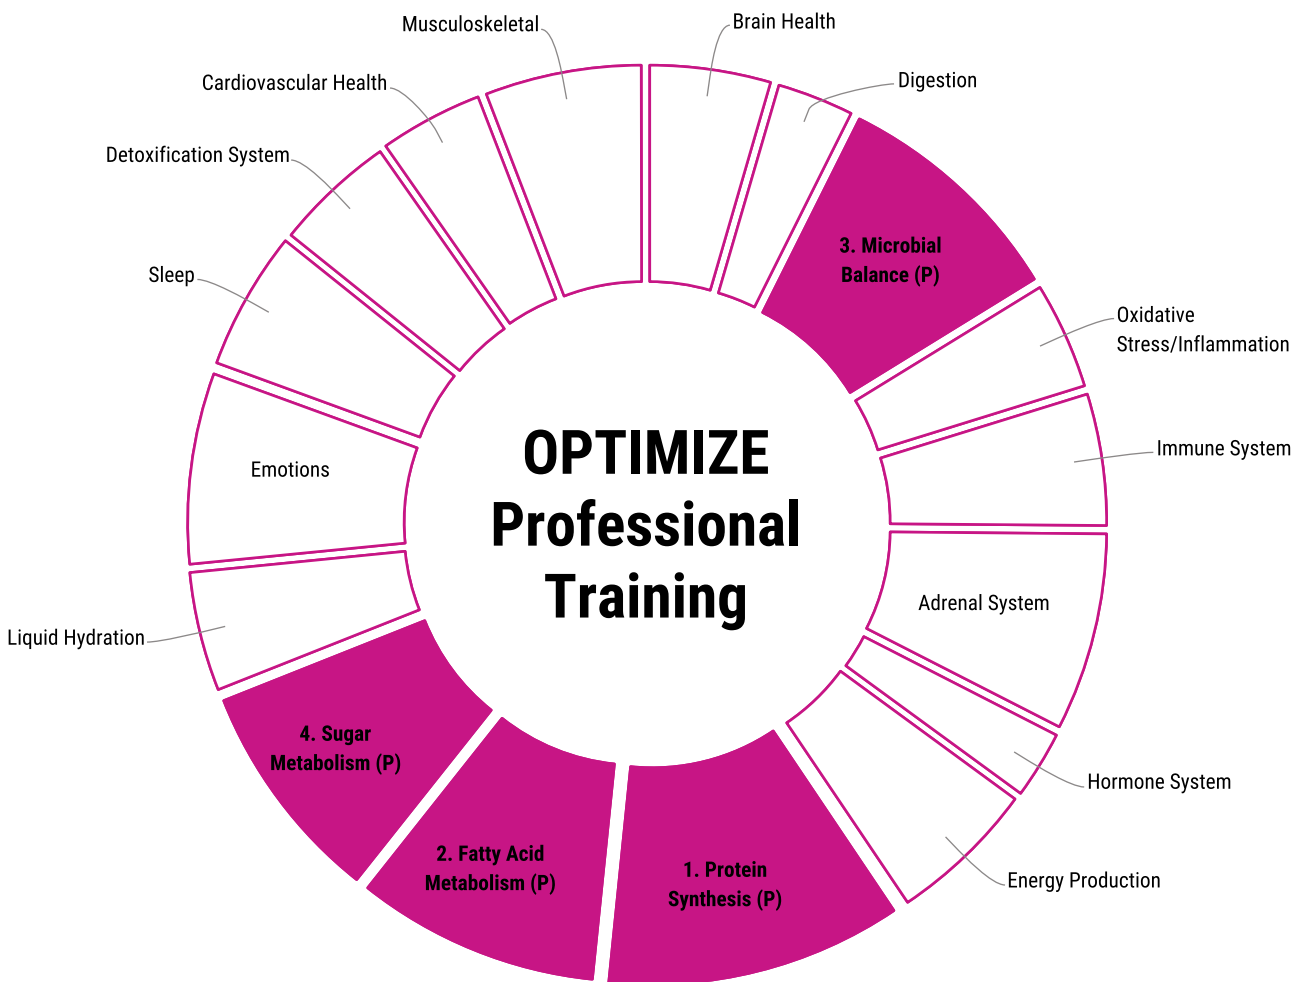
OPTIMIZE
Professional
Training

Musculoskeletal
Brain Health
Digestion
Cardiovascular Health
Detoxification System
3. Microbial Balance (P)
Sleep
Oxidative Stress/Inflammation
Immune System
Emotions
Adrenal System
Liquid Hydration
4. Sugar Metabolism (P)
Hormone System
2. Fatty Acid Metabolism (P)
1. Protein Synthesis (P)
Energy Production